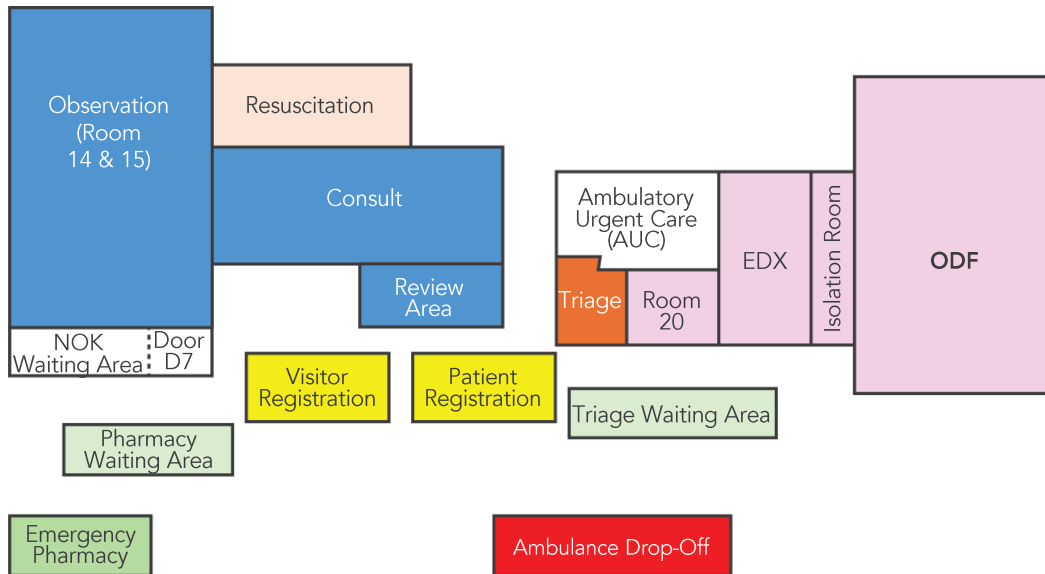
Observation (Room 14 & 15)

Resuscitation

Consult

Review Area

NOK Waiting Area

Door D7

Ambulatory Urgent Care (AUC)

Triage

Room 20

EDX

Isolation Room

ODF

Visitor Registration

Patient Registration

Triage Waiting Area

Pharmacy Waiting Area

Emergency Pharmacy

Ambulance Drop-Off